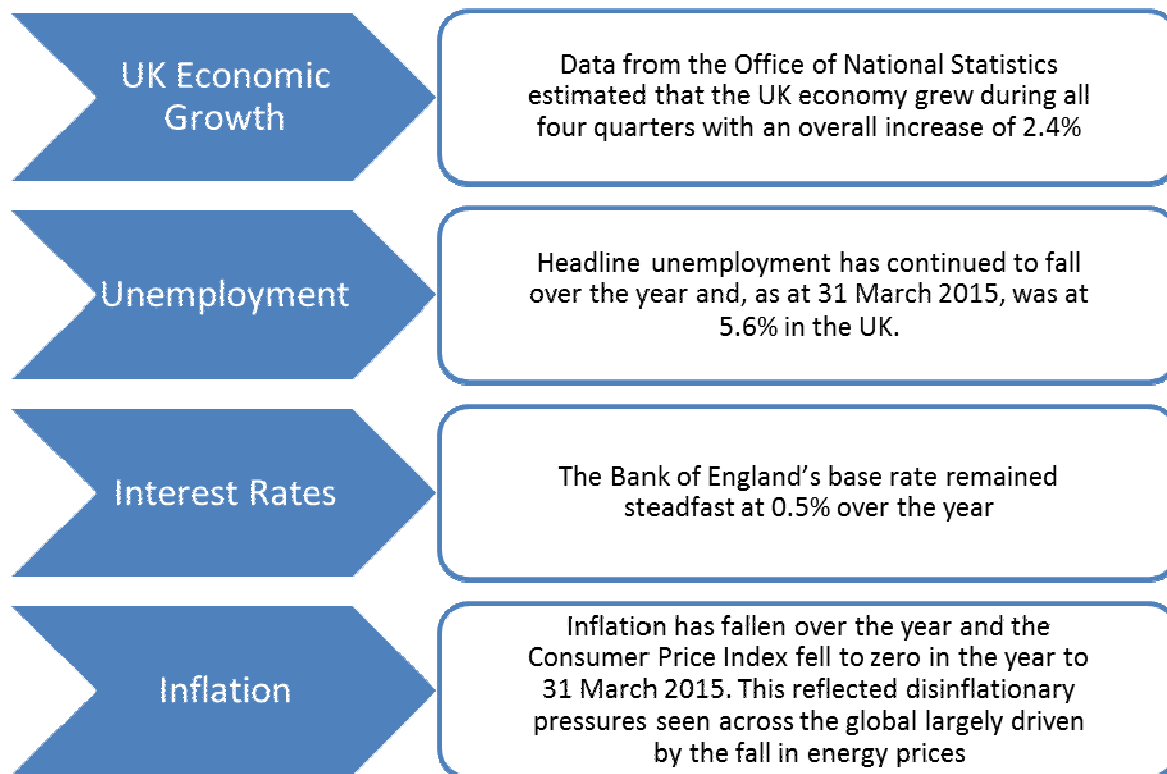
UK Economic Growth

Data from the Office of National Statistics estimated that the UK economy grew during all four quarters with an overall increase of 2.4%

Unemployment

Headline unemployment has continued to fall over the year and, as at 31 March 2015, was at 5.6% in the UK.

Interest Rates

The Bank of England's base rate remained steadfast at 0.5% over the year

Inflation

Inflation has fallen over the year and the Consumer Price Index fell to zero in the year to 31 March 2015. This reflected disinflationary pressures seen across the global largely driven by the fall in energy prices